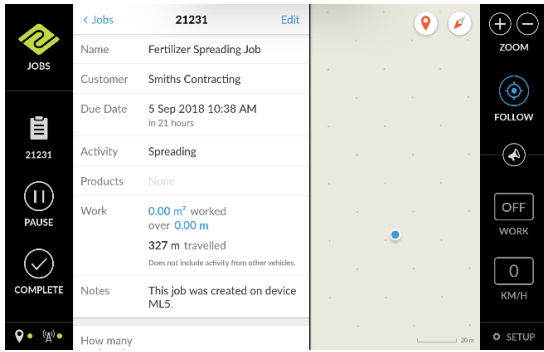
JOBS

21231

PAUSE

COMPLETE

< Jobs
21231
Edit

| Name | Fertilizer Spreading Job |
|---|---|
| Customer | Smiths Contracting |
| Due Date | 5 Sep 2018 10:38 AM in 21 hours |
| Activity | Spreading |
| Products | None |
| Work | 0.00 m² worked over 0.00 m<br>327 m travelled<br>Does not include activity from other vehicles. |
| Notes | This job was created on device ML5. |

How many

20 m

ZOOM

FOLLOW

OFF
WORK

0
KM/H

SETUP